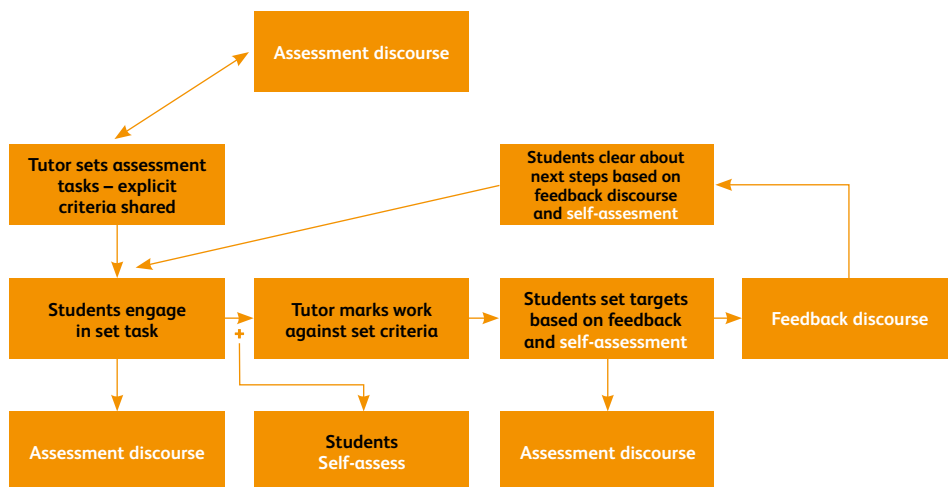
Assessment discourse

Tutor sets assessment tasks – explicit criteria shared

Students clear about next steps based on feedback discourse and self-assesment

Students engage in set task

+

Tutor marks work against set criteria

Students set targets based on feedback and self-assessment

Feedback discourse

Assessment discourse

Students Self-assess

Assessment discourse